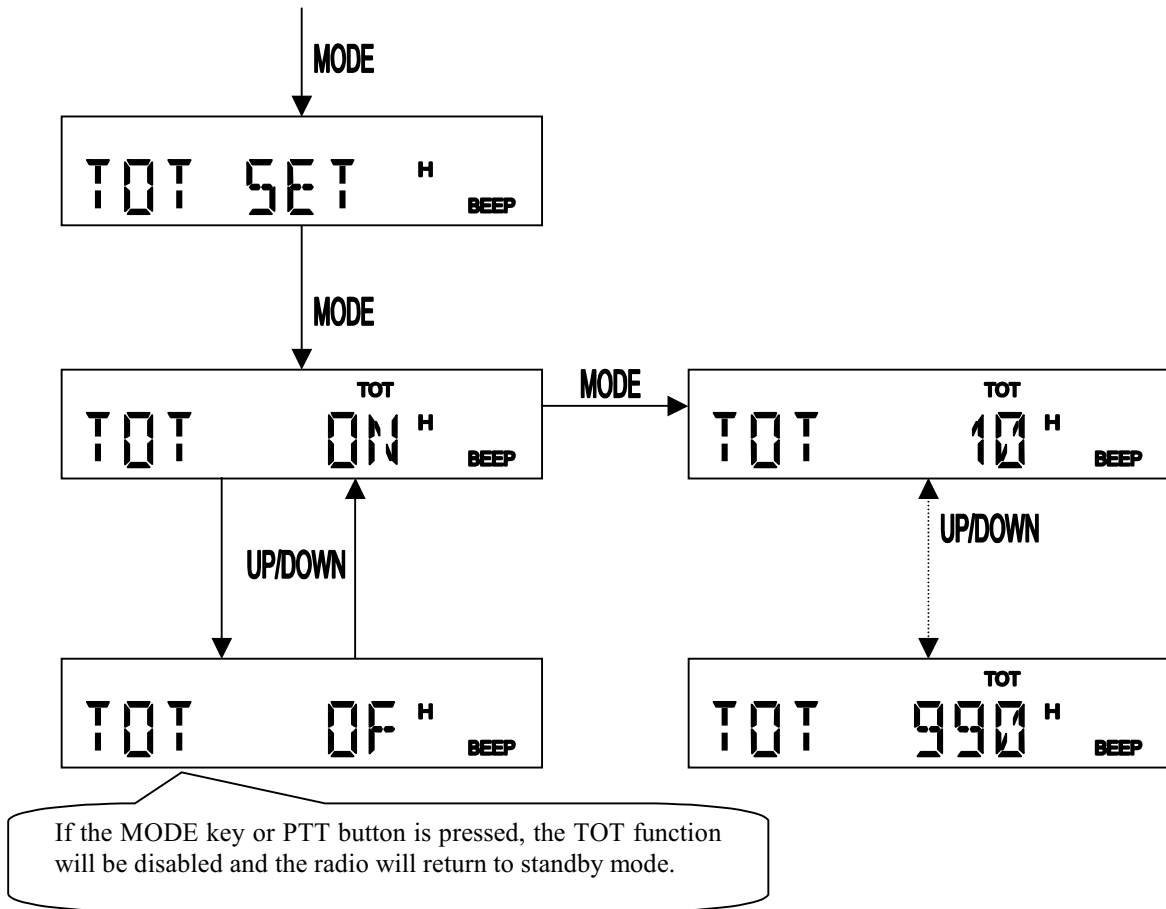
MODE

TOT SET H BEEP

MODE

TOT TOT ON H BEEP

MODE

TOT TOT 10 H BEEP

UP/DOWN

UP/DOWN

TOT OF H BEEP

TOT TOT 990 H BEEP

If the MODE key or PTT button is pressed, the TOT function will be disabled and the radio will return to standby mode.